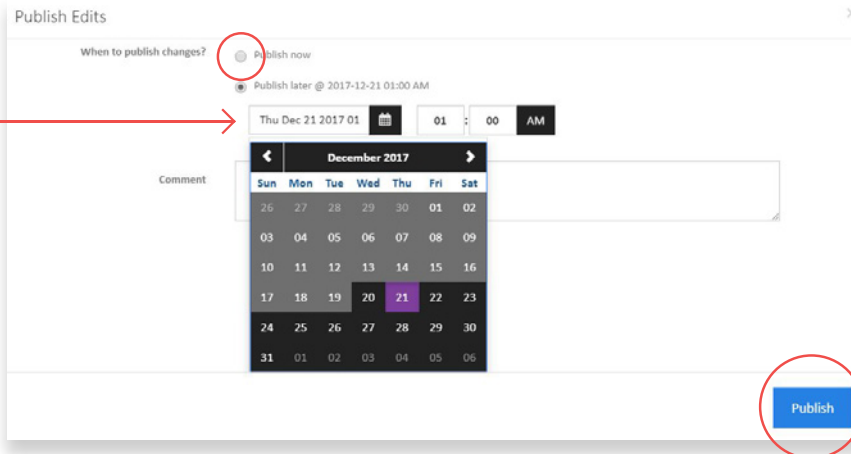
Publish Edits

When to publish changes?

Publish now

Publish later @ 2017-12-21 01:00 AM

Thu Dec 21 2017 01

01 : 00 AM

Comment

December 2017

| Sun | Mon | Tue | Wed | Thu | Fri | Sat |
|---|---|---|---|---|---|---|
| 26 | 27 | 28 | 29 | 30 | 01 | 02 |
| 03 | 04 | 05 | 06 | 07 | 08 | 09 |
| 10 | 11 | 12 | 13 | 14 | 15 | 16 |
| 17 | 18 | 19 | 20 | 21 | 22 | 23 |
| 24 | 25 | 26 | 27 | 28 | 29 | 30 |
| 31 | 01 | 02 | 03 | 04 | 05 | 06 |

Publish